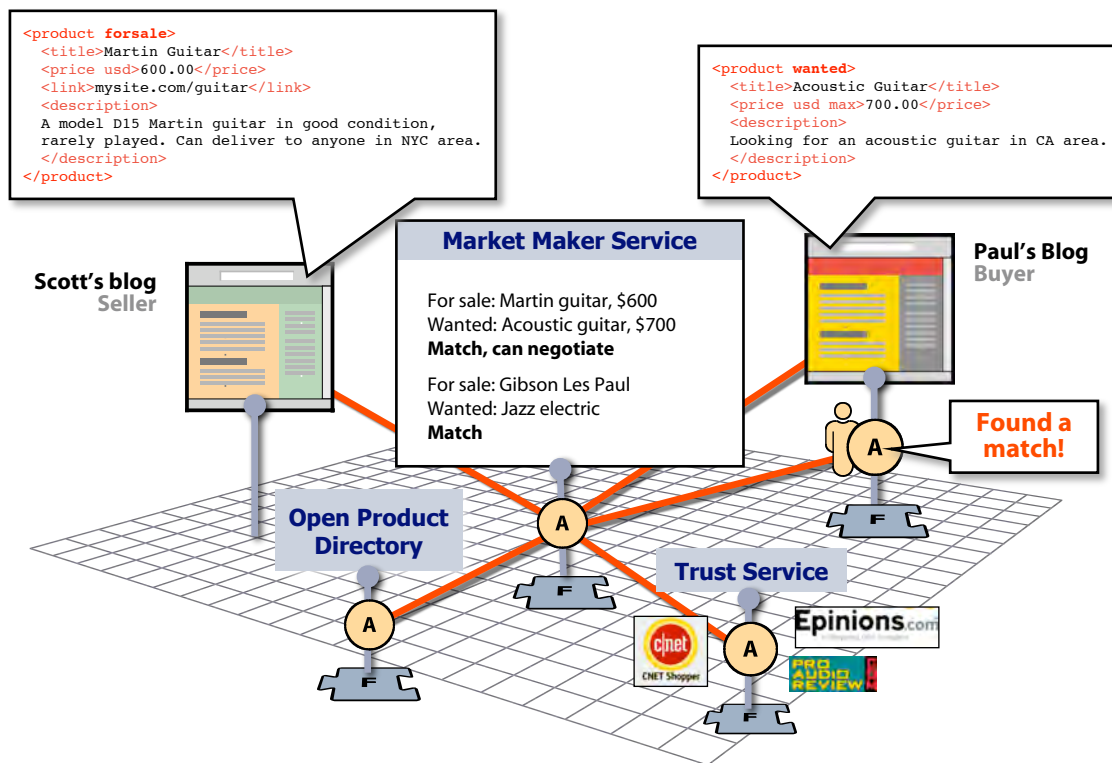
<product forsale>
<title>Martin Guitar</title>
<price usd>600.00</price>
<link>mysite.com/guitar</link>
<description>
A model D15 Martin guitar in good condition, rarely played. Can deliver to anyone in NYC area.
</description>
</product>

<product wanted>
<title>Acoustic Guitar</title>
<price usd max>700.00</price>
<description>
Looking for an acoustic guitar in CA area.
</description>
</product>

Scott's blog
Seller

Market Maker Service

For sale: Martin guitar, $600
Wanted: Acoustic guitar, $700
**Match, can negotiate**

For sale: Gibson Les Paul
Wanted: Jazz electric
**Match**

Paul's Blog
Buyer

Found a match!

A

F

Open Product Directory

A

F

A

F

Trust Service

cnet
CNET Shopper

A

F

Epinions.com

PRO AUDIO REVIEW